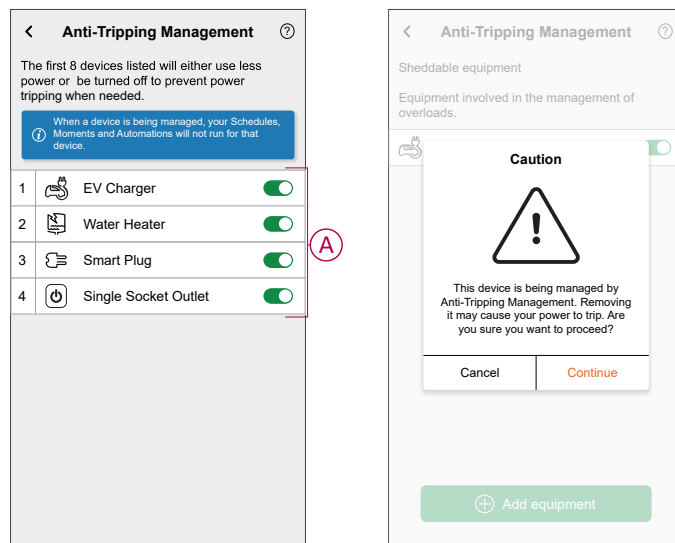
Anti-Tripping Management

The first 8 devices listed will either use less power or be turned off to prevent power tripping when needed.

When a device is being managed, your Schedules, Moments and Automations will not run for that device.

| 1 | EV Charger |
|---|---|
| 2 | Water Heater |
| 3 | Smart Plug |
| 4 | Single Socket Outlet |

A

Anti-Tripping Management

Sheddable equipment

Equipment involved in the management of overloads.

Caution

This device is being managed by Anti-Tripping Management. Removing it may cause your power to trip. Are you sure you want to proceed?

Cancel Continue

Add equipment